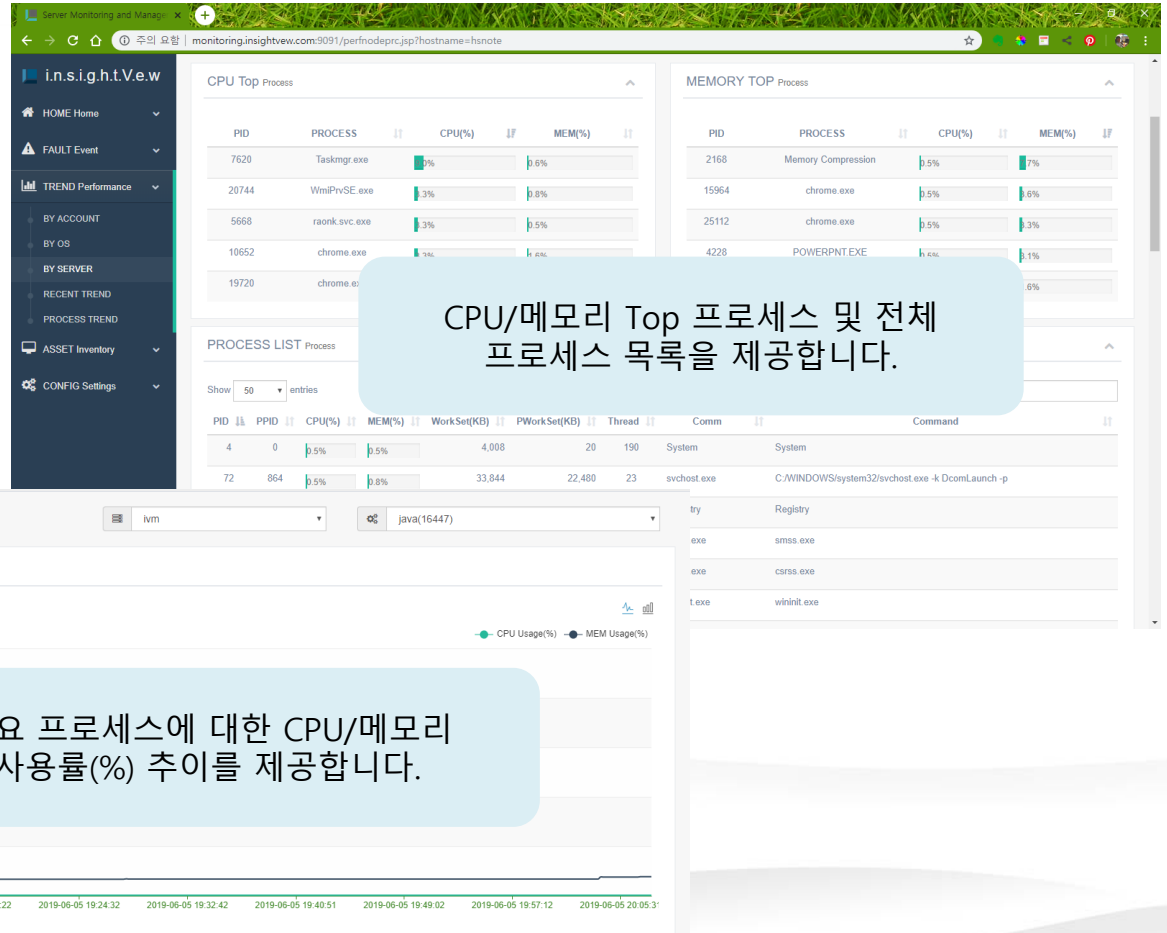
Server Monitoring and Manage ×

주의 요함 | monitoring.insightvew.com:9091/perfnodeprc.jsp?hostname=hsnote

i.n.s.i.g.h.t.V.e.w

HOME Home
FAULT Event
TREND Performance
BY ACCOUNT
BY OS
BY SERVER
RECENT TREND
PROCESS TREND
ASSET Inventory
CONFIG Settings

CPU Top Process

| PID | PROCESS | CPU(%) | MEM(%) |
|---|---|---|---|
| 7620 | Taskmgr.exe | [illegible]% | 0.6% |
| 20744 | WmiPrvSE.exe | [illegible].3% | 0.8% |
| 5668 | raonk.svc.exe | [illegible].3% | 0.5% |
| 10652 | chrome.exe | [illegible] | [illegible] |
| 19720 | chrome.ex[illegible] | | |

MEMORY TOP Process

| PID | PROCESS | CPU(%) | MEM(%) |
|---|---|---|---|
| 2168 | Memory Compression | 0.5% | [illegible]7% |
| 15964 | chrome.exe | 0.5% | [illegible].6% |
| 25112 | chrome.exe | 0.5% | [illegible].3% |
| 4228 | POWERPNT.EXE | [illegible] | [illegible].1% |
| | | | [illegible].6% |

CPU/메모리 Top 프로세스 및 전체 프로세스 목록을 제공합니다.

PROCESS LIST Process

Show 50 entries

| PID | PPID | CPU(%) | MEM(%) | WorkSet(KB) | PWorkSet(KB) | Thread | Comm | Command |
|---|---|---|---|---|---|---|---|---|
| 4 | 0 | 0.5% | 0.5% | 4,008 | 20 | 190 | System | System |
| 72 | 864 | 0.5% | 0.8% | 33,844 | 22,480 | 23 | svchost.exe | C:/WINDOWS/system32/svchost.exe -k DcomLaunch -p |
| | | | | | | | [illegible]try | Registry |
| | | | | | | | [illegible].exe | smss.exe |
| | | | | | | | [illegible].exe | csrss.exe |
| | | | | | | | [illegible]t.exe | wininit.exe |

ivm
java(16447)

CPU Usage(%) MEM Usage(%)

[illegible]요 프로세스에 대한 CPU/메모리 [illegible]사용률(%) 추이를 제공합니다.

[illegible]22 2019-06-05 19:24:32 2019-06-05 19:32:42 2019-06-05 19:40:51 2019-06-05 19:49:02 2019-06-05 19:57:12 2019-06-05 20:05:3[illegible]